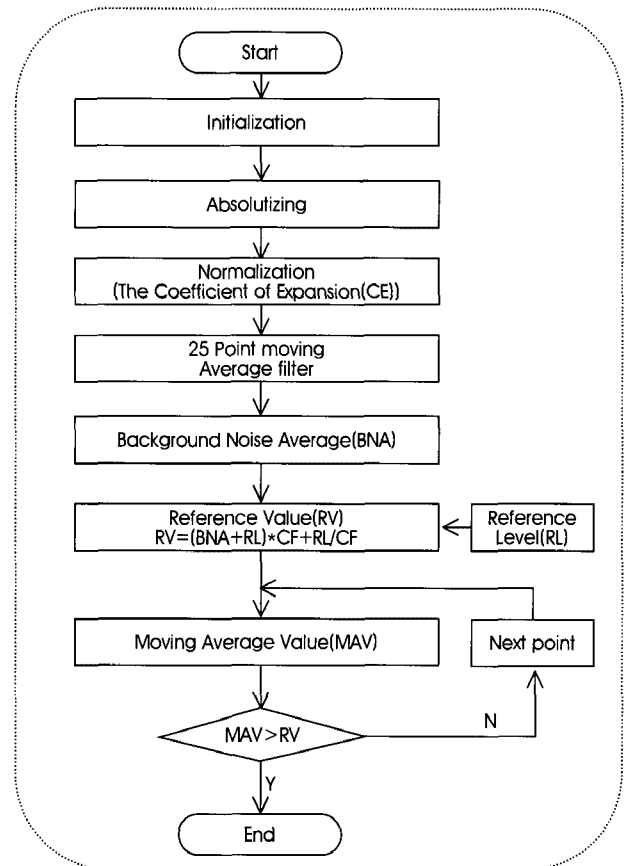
Start

Initialization

Absolutizing

Normalization
(The Coefficient of Expansion(CE))

25 Point moving
Average filter

Background Noise Average(BNA)

Reference Value(RV)
RV=(BNA+RL)*CF+RL/CF

Reference
Level(RL)

Moving Average Value(MAV)

Next point

MAV>RV

N

Y

End